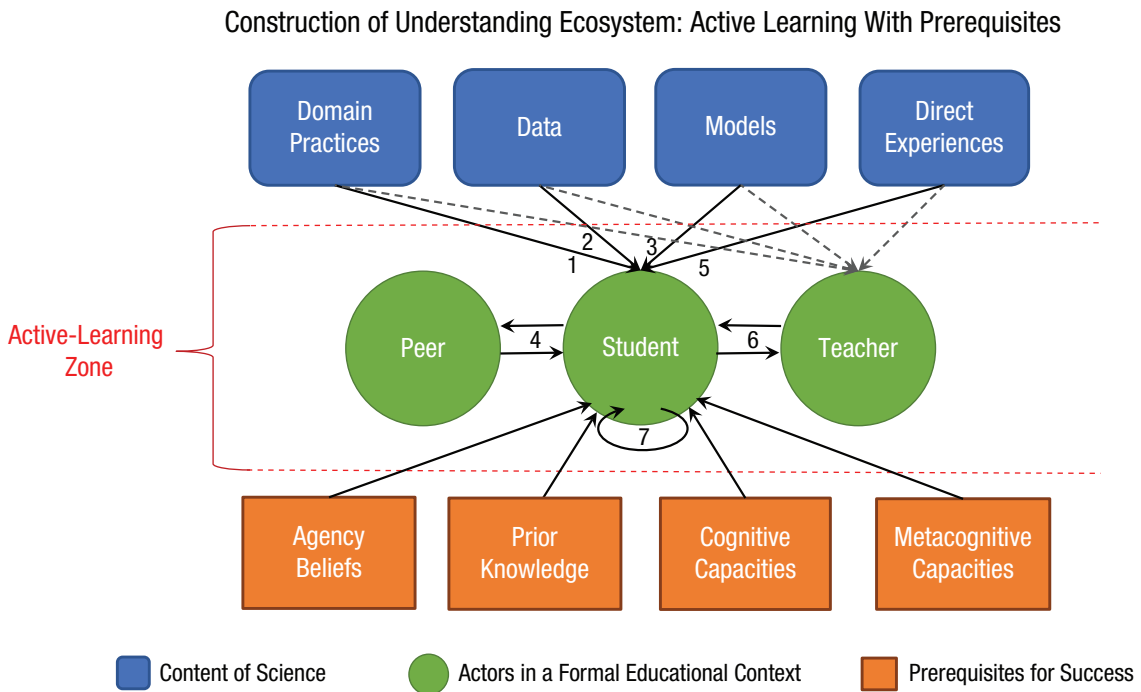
Construction of Understanding Ecosystem: Active Learning With Prerequisites

Domain Practices

Data

Models

Direct Experiences

Active-Learning Zone

2

3

1

5

Peer

4

Student

6

Teacher

7

Agency Beliefs

Prior Knowledge

Cognitive Capacities

Metacognitive Capacities

Content of Science

Actors in a Formal Educational Context

Prerequisites for Success